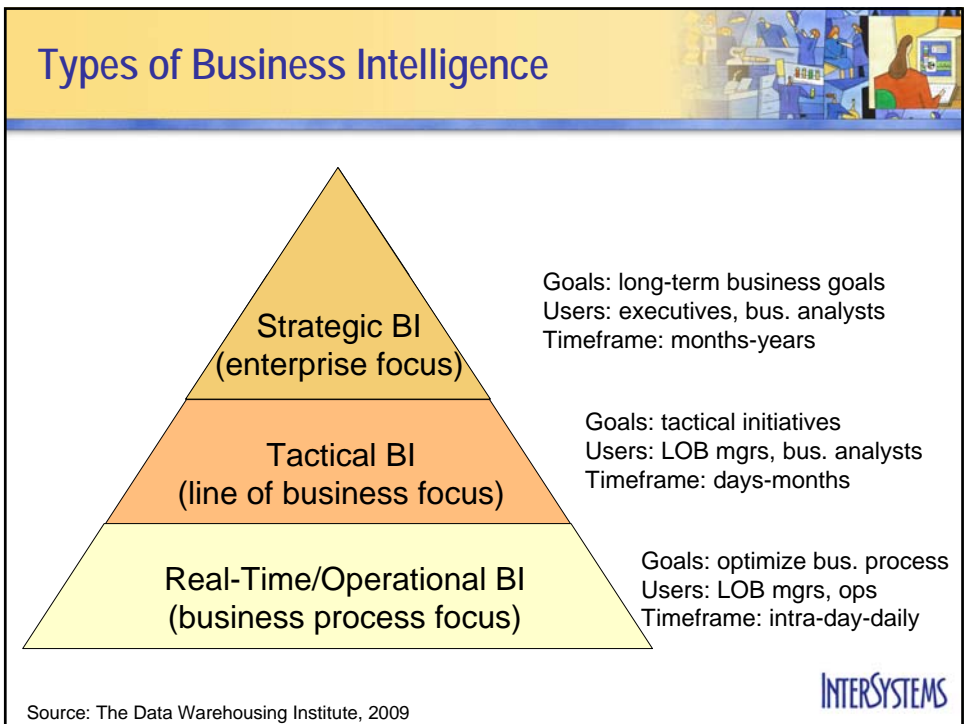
Types of Business Intelligence

Strategic BI
(enterprise focus)

Goals: long-term business goals
Users: executives, bus. analysts
Timeframe: months-years

Tactical BI
(line of business focus)

Goals: tactical initiatives
Users: LOB mgrs, bus. analysts
Timeframe: days-months

Real-Time/Operational BI
(business process focus)

Goals: optimize bus. process
Users: LOB mgrs, ops
Timeframe: intra-day-daily

INTERSYSTEMS

Source: The Data Warehousing Institute, 2009